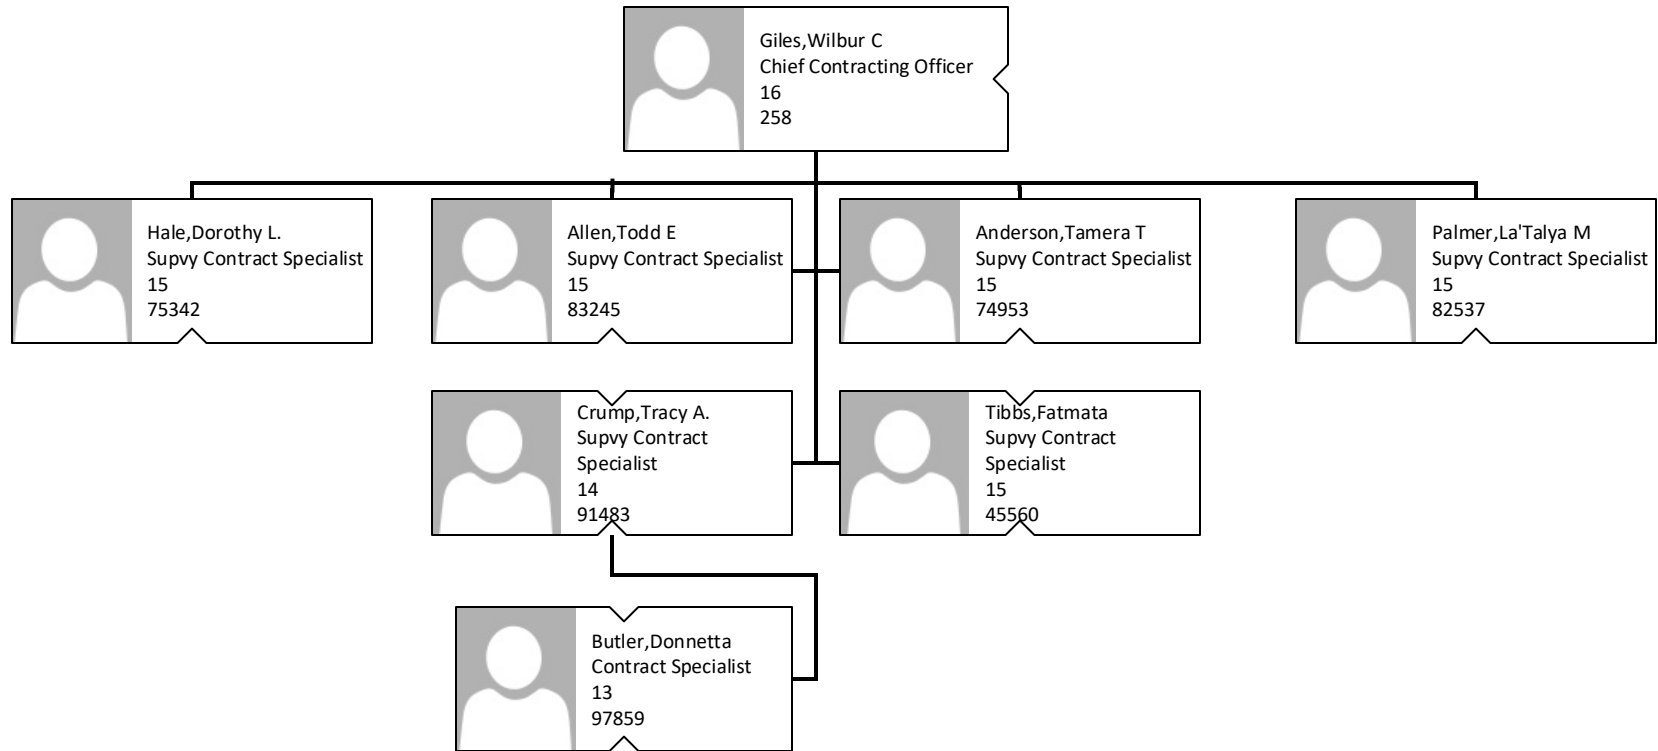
Giles,Wilbur C
Chief Contracting Officer
16
258

Hale,Dorothy L.
Supvy Contract Specialist
15
75342

Allen,Todd E
Supvy Contract Specialist
15
83245

Anderson,Tamera T
Supvy Contract Specialist
15
74953

Palmer,La'Talya M
Supvy Contract Specialist
15
82537

Crump,Tracy A.
Supvy Contract Specialist
14
91483

Tibbs,Fatmata
Supvy Contract Specialist
15
45560

Butler,Donnetta
Contract Specialist
13
97859